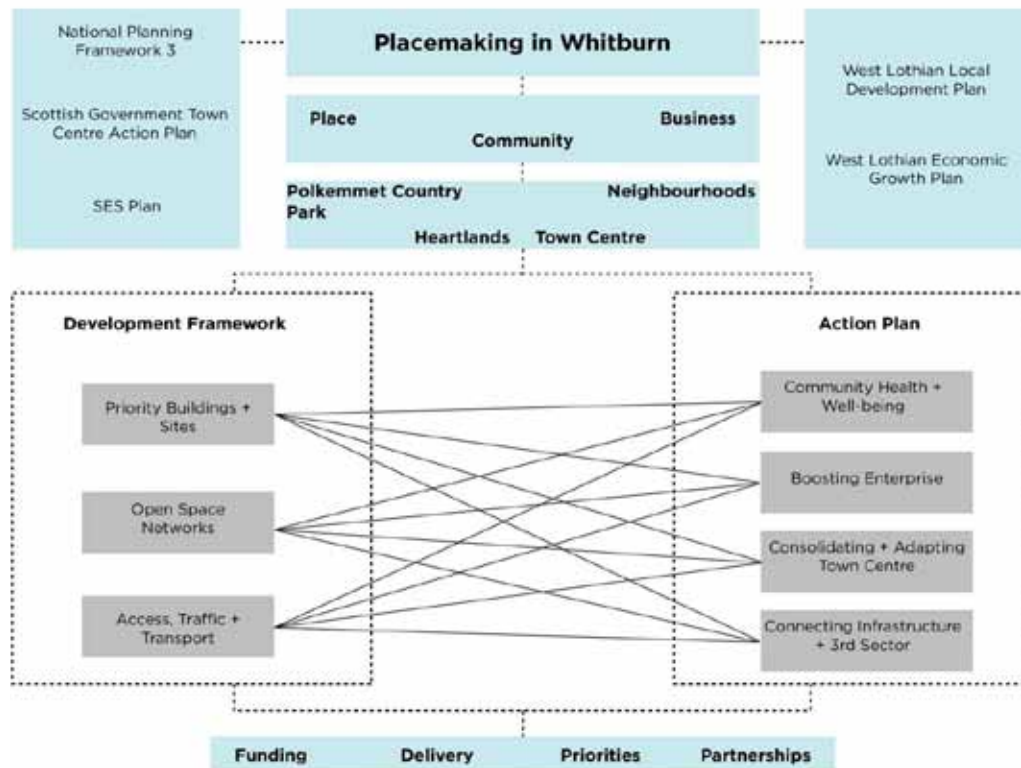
National Planning Framework 3

Scottish Government Town Centre Action Plan

SES Plan

Placemaking in Whitburn

Place

Community

Business

Polkemmet Country Park

Neighbourhoods

Heartlands

Town Centre

West Lothian Local Development Plan

West Lothian Economic Growth Plan

Development Framework

Priority Buildings + Sites

Open Space Networks

Access, Traffic + Transport

Action Plan

Community Health + Well-being

Boosting Enterprise

Consolideting + Adapting Town Centre

Connecting Infrastructure + 3rd Sector

Funding

Delivery

Priorities

Partnerships